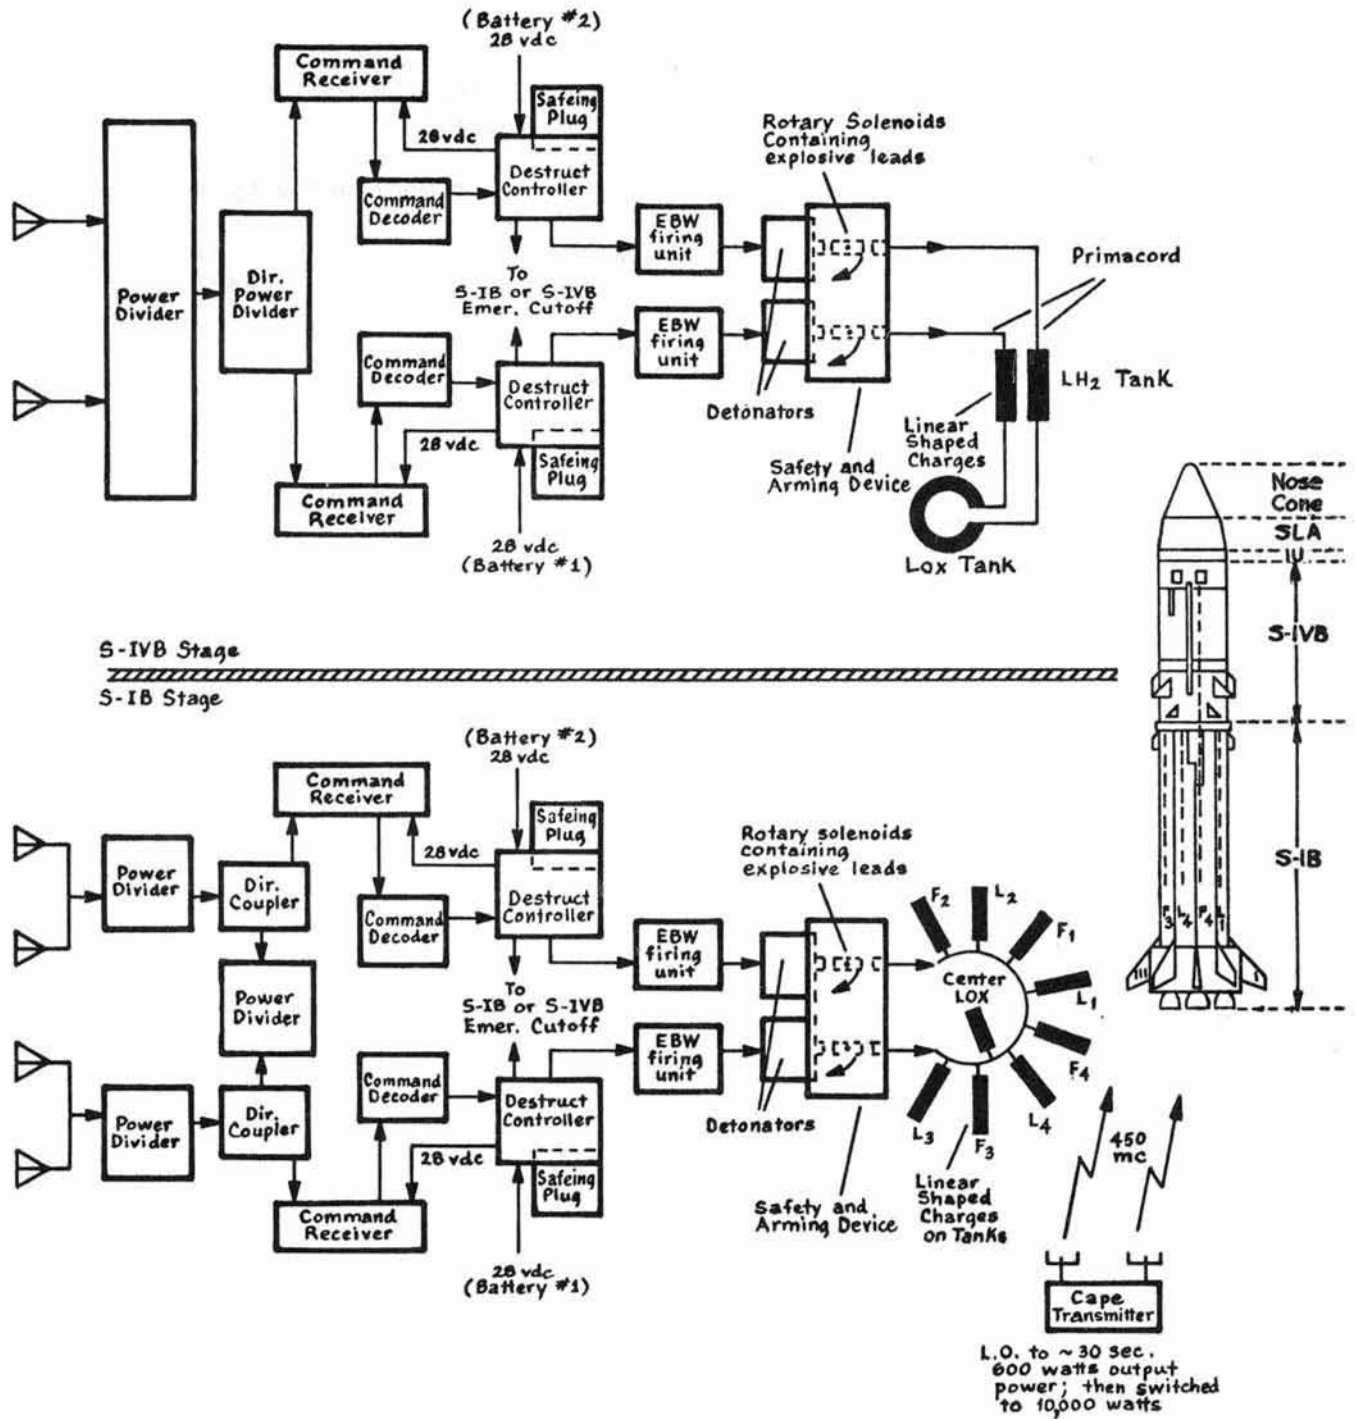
(Battery #2)
28 vdc

Command Receiver

Safeing Plug

28 vdc

Destruct Controller

Rotary Solenoids Containing explosive leads

Power Divider

Dir. Power Divider

Command Decoder

EBW firing unit

To S-IB or S-IVB Emer. Cutoff

Primacord

EBW firing unit

Command Decoder

Destruct Controller

LH$_2$ Tank

Detonators

Linear Shaped Charges

28 vdc

Safeing Plug

Safety and Arming Device

Command Receiver

Nose Cone

SLA

IU

28 vdc
(Battery #1)

Lox Tank

S-IVB Stage

S-IVB

S-IB Stage

(Battery #2)
28 vdc

Command Receiver

Safeing Plug

Rotary solenoids containing explosive leads

28 vdc

Power Divider

Dir. Coupler

Command Decoder

Destruct Controller

S-IB

EBW firing unit

F$_2$
L$_2$
F$_1$

Center LOX

L$_1$

Power Divider

To S-IB or S-IVB Emer. Cutoff

EBW firing unit

F$_4$

Command Decoder

Power Divider

Dir. Coupler

Destruct Controller

Detonators

L$_3$
F$_3$
L$_4$

450 mc

28 vdc

Safeing Plug

Safety and Arming Device

Linear Shaped Charges on Tanks

Command Receiver

28 vdc
(Battery #1)

Cape Transmitter

L.O. to ~30 sec. 600 watts output power; then switched to 10,000 watts